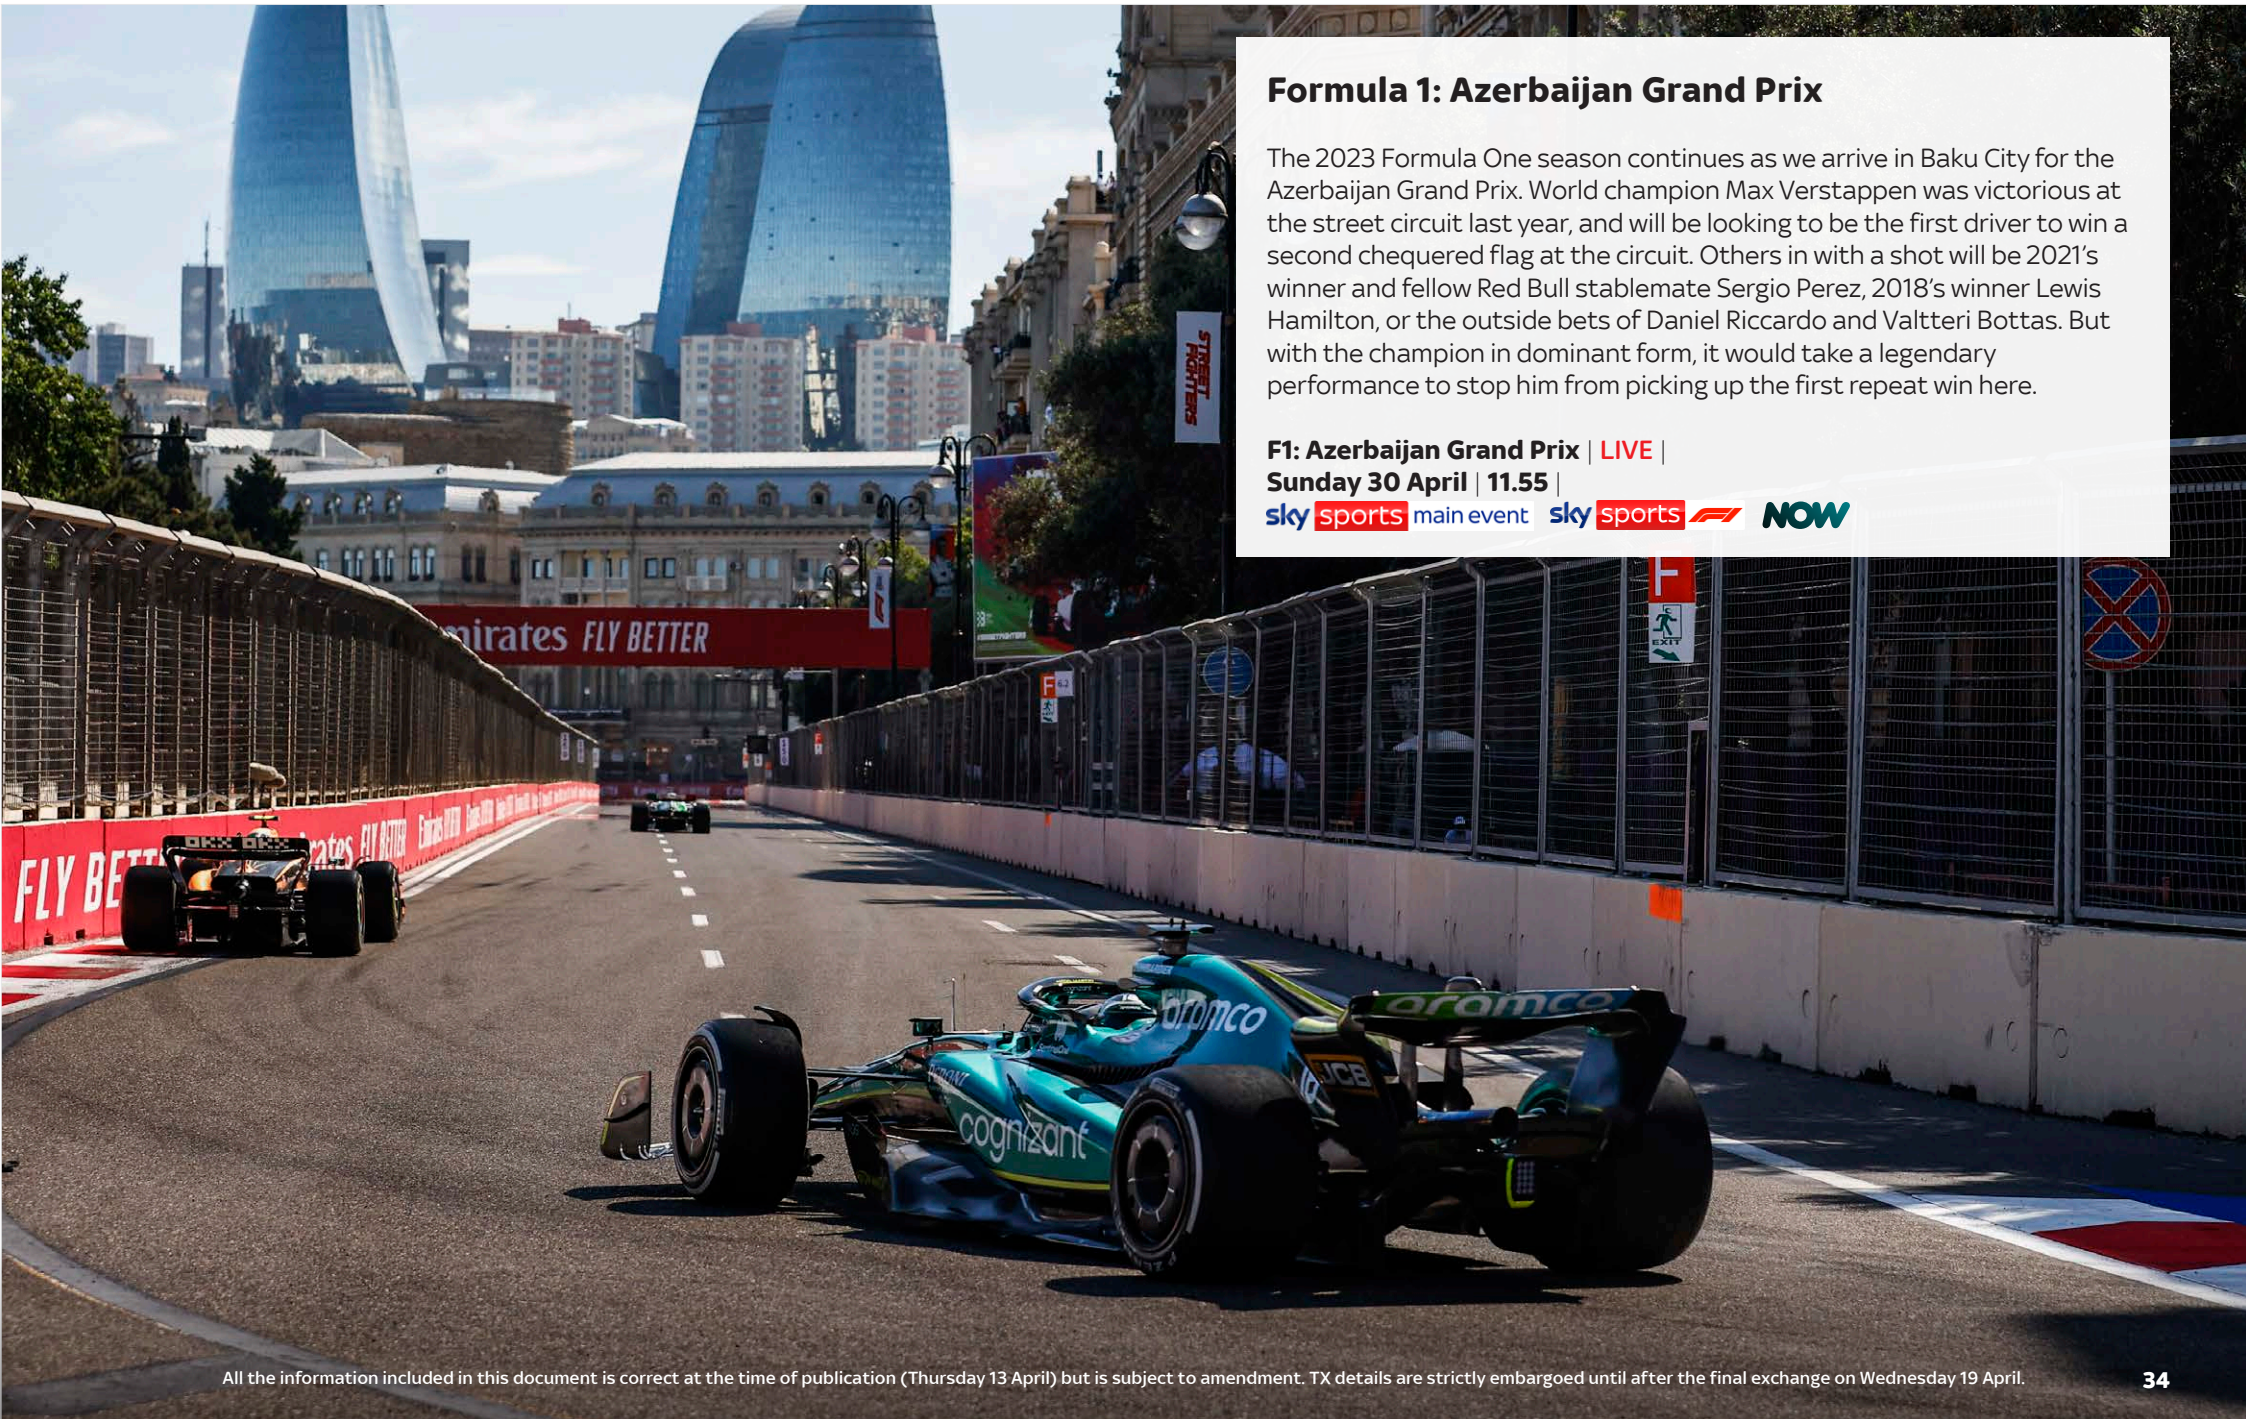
Formula 1: Azerbaijan Grand Prix

The 2023 Formula One season continues as we arrive in Baku City for the Azerbaijan Grand Prix. World champion Max Verstappen was victorious at the street circuit last year, and will be looking to be the first driver to win a second chequered flag at the circuit. Others in with a shot will be 2021's winner and fellow Red Bull stablemate Sergio Perez, 2018's winner Lewis Hamilton, or the outside bets of Daniel Riccardo and Valtteri Bottas. But with the champion in dominant form, it would take a legendary performance to stop him from picking up the first repeat win here.

F1: Azerbaijan Grand Prix | LIVE |
Sunday 30 April | 11.55 |
sky sports main event sky sports F1 NOW

STREET FIGHTERS

nirates FLY BETTER

FLY BE

ates FLY BETTER

F

EXIT

aramco

cognizant

JCB

All the information included in this document is correct at the time of publication (Thursday 13 April) but is subject to amendment. TX details are strictly embargoed until after the final exchange on Wednesday 19 April.

34